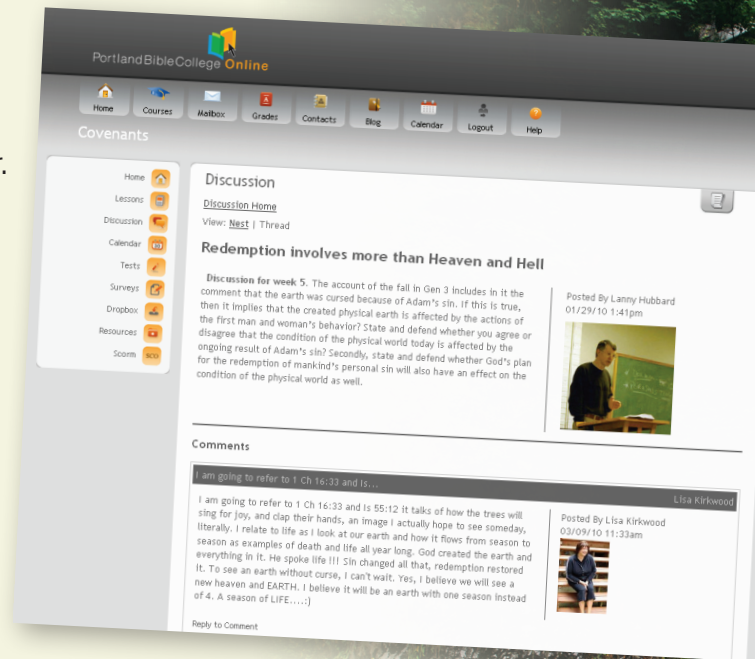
PortlandBibleCollege Online

Home Courses Mailbox Grades Contacts Blog Calendar Logout Help

Covenants

Home
Lessons
Discussion
Calendar
Tests
Surveys
Dropbox
Resources
Scorm

Discussion

Discussion Home

View: Nest | Thread

Redemption involves more than Heaven and Hell

Discussion for week 5. The account of the fall in Gen 3 includes in it the comment that the earth was cursed because of Adam's sin. If this is true, then it implies that the created physical earth is affected by the actions of the first man and woman's behavior? State and defend whether you agree or disagree that the condition of the physical world today is affected by the ongoing result of Adam's sin? Secondly, state and defend whether God's plan for the redemption of mankind's personal sin will also have an effect on the condition of the physical world as well.

Posted By Lanny Hubbard
01/29/10 1:41pm

Comments

I am going to refer to 1 Ch 16:33 and is...

Lisa Kirkwood

I am going to refer to 1 Ch 16:33 and is 55:12 it talks of how the trees will sing for joy, and clap their hands, an image I actually hope to see someday, literally. I relate to life as I look at our earth and how it flows from season to season as examples of death and life all year long. God created the earth and everything in it. He spoke life !!! Sin changed all that, redemption restored it. To see an earth without curse, I can't wait. Yes, I believe we will see a new heaven and EARTH. I believe it will be an earth with one season instead of 4. A season of LIFE....:)

Posted By Lisa Kirkwood
03/09/10 11:33am

Reply to Comment